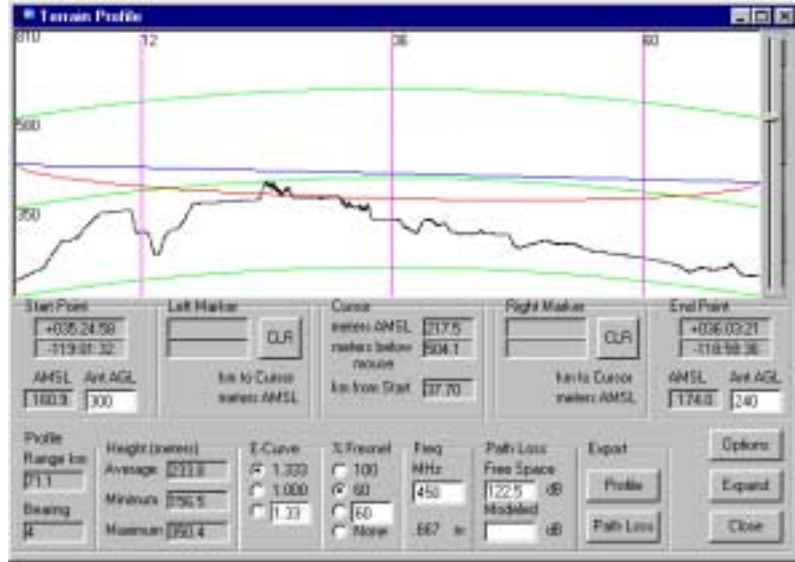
Terrain Profile

810
12
36
60
580
350

Start Point
+035:24:58
-119:01:32
AMSL
160.9
Ant AGL
300

Left Marker
CLR
km to Cursor
meters AMSL

Cursor
meters AMSL
217.5
meters below mouse
504.1
km from Start
37.70

Right Marker
CLR
km to Cursor
meters AMSL

End Point
+036:03:21
-118:59:36
AMSL
174.0
Ant AGL
240

Profile
Range km
71.1
Bearing
4

Height (meters)
Average
233.6
Minimum
156.5
Maximum
350.4

K-Curve
1.333
1.000
1.33

% Fresnel
100
60
60
None

Freq
MHz
450
.667 m

Path Loss
Free Space
122.5 dB
Modeled
dB

Export
Profile
Path Loss

Options
Expand
Close